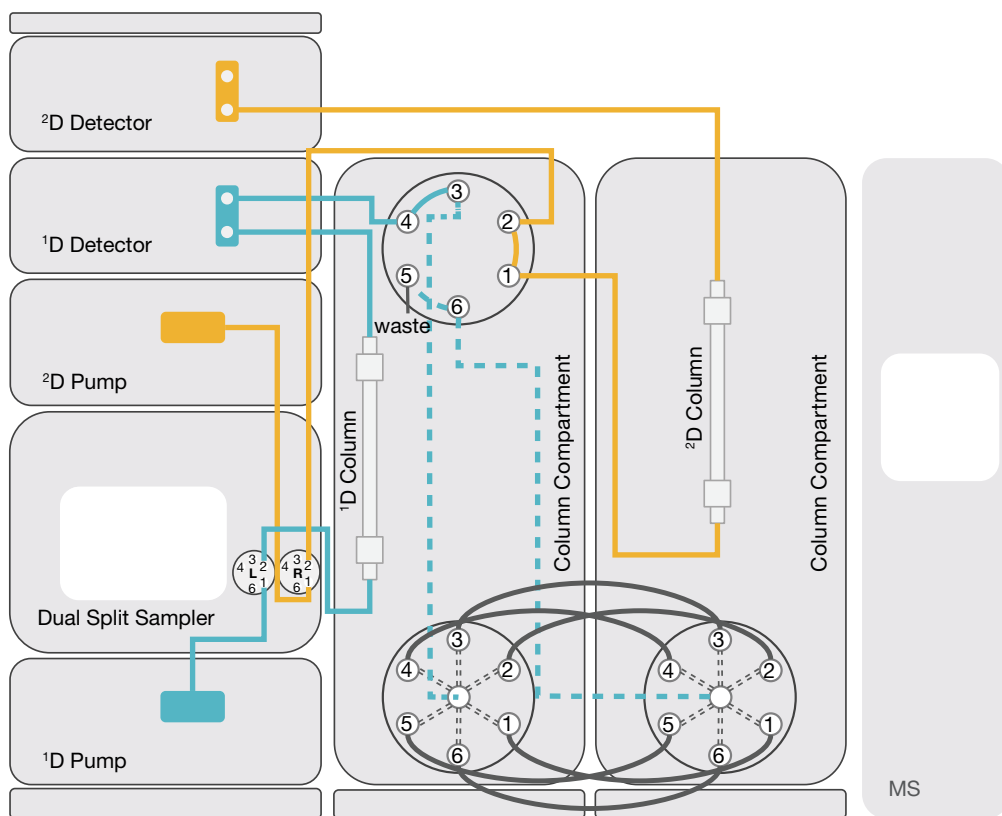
$^2$D Detector

$^1$D Detector

$^2$D Pump

Dual Split Sampler

$^1$D Pump

3
4
2
5
1
6
waste

$^1$D Column

Column Compartment

$^2$D Column

Column Compartment

4 3 L 2 1 6

4 3 R 2 1 6

3
4
2
5
1
6

3
4
2
5
1
6

MS